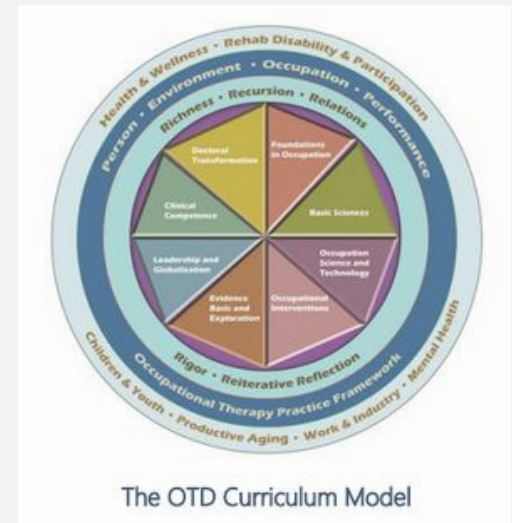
Health & Wellness • Rehab Disability & Participation

Person • Environment • Occupation • Performance

Richness • Recursion • Relations

Doctoral Transformation

Foundations in Occupation

Basic Sciences

Occupation Science and Technology

Occupational Interventions

Evidence Basis and Exploration

Leadership and Globalization

Clinical Competence

Rigor • Reiterative Reflection

Occupational Therapy Practice Framework

Children & Youth • Productive Aging • Work & Industry • Mental Health

The OTD Curriculum Model